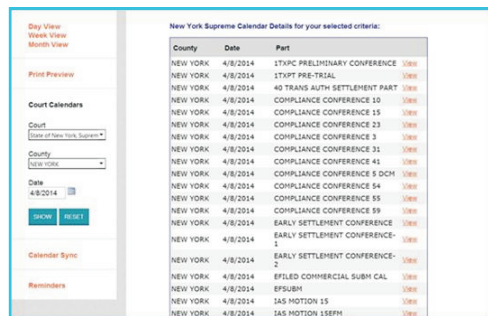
Day View
Week View
Month View

Print Preview

Court Calendars

Court
State of New York, Suprem

County
NEW YORK

Date
4/8/2014

SHOW RESET

Calendar Sync

Reminders

New York Supreme Calendar Details for your selected criteria:

| County | Date | Part | |
|---|---|---|---|
| NEW YORK | 4/8/2014 | 1TXPC PRELIMINARY CONFERENCE | View |
| NEW YORK | 4/8/2014 | 1TXPT PRE-TRIAL | View |
| NEW YORK | 4/8/2014 | 40 TRANS AUTH SETTLEMENT PART | View |
| NEW YORK | 4/8/2014 | COMPLIANCE CONFERENCE 10 | View |
| NEW YORK | 4/8/2014 | COMPLIANCE CONFERENCE 15 | View |
| NEW YORK | 4/8/2014 | COMPLIANCE CONFERENCE 23 | View |
| NEW YORK | 4/8/2014 | COMPLIANCE CONFERENCE 3 | View |
| NEW YORK | 4/8/2014 | COMPLIANCE CONFERENCE 31 | View |
| NEW YORK | 4/8/2014 | COMPLIANCE CONFERENCE 41 | View |
| NEW YORK | 4/8/2014 | COMPLIANCE CONFERENCE 5 DCM | View |
| NEW YORK | 4/8/2014 | COMPLIANCE CONFERENCE 54 | View |
| NEW YORK | 4/8/2014 | COMPLIANCE CONFERENCE 55 | View |
| NEW YORK | 4/8/2014 | COMPLIANCE CONFERENCE 59 | View |
| NEW YORK | 4/8/2014 | EARLY SETTLEMENT CONFERENCE | View |
| NEW YORK | 4/8/2014 | EARLY SETTLEMENT CONFERENCE-1 | View |
| NEW YORK | 4/8/2014 | EARLY SETTLEMENT CONFERENCE-2 | View |
| NEW YORK | 4/8/2014 | EFILED COMMERCIAL SUBM CAL | View |
| NEW YORK | 4/8/2014 | EFSUBM | View |
| NEW YORK | 4/8/2014 | IAS MOTION 15 | View |
| NEW YORK | 4/8/2014 | IAS MOTION 15EFM | View |